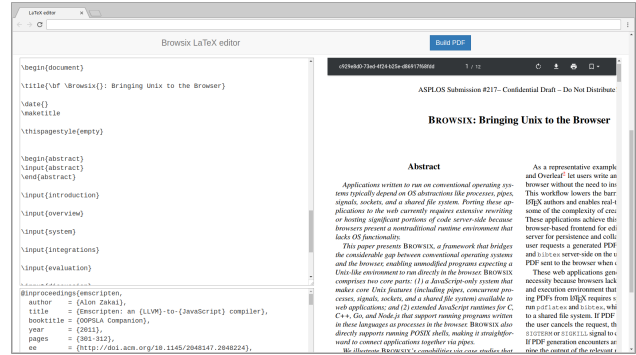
LaTeX editor

Browsix LaTeX editor

Build PDF

\begin{document}

\title{\bf \Browsix{}: Bringing Unix to the Browser}

\date{}
\maketitle

\thispagestyle{empty}

\begin{abstract}
\input{abstract}
\end{abstract}

\input{introduction}

\input{overview}

\input{system}

\input{integrations}

\input{evaluation}

@inproceedings{emscripten,
  author    = {Alon Zakai},
  title     = {Emscripten: an {LLVM}-to-{JavaScript} compiler},
  booktitle = {OOPSLA Companion},
  year      = {2011},
  pages     = {301-312},
  ee        = {http://doi.acm.org/10.1145/2048147.2048224},

c929e8d0-73ed-4f24-b25e-d86917fd8fdd   1 / 12

ASPLOS Submission #217– Confidential Draft – Do Not Distribute

BROWSIX: Bringing Unix to the Browser

Abstract

Applications written to run on conventional operating systems typically depend on OS abstractions like processes, pipes, signals, sockets, and a shared file system. Porting these applications to the web currently requires extensive rewriting or hosting significant portions of code server-side because browsers present a nontraditional runtime environment that lacks OS functionality.

This paper presents BROWSIX, a framework that bridges the considerable gap between conventional operating systems and the browser, enabling unmodified programs expecting a Unix-like environment to run directly in the browser. BROWSIX comprises two core parts: (1) a JavaScript-only system that makes core Unix features (including pipes, concurrent processes, signals, sockets, and a shared file system) available to web applications; and (2) extended JavaScript runtimes for C, C++, Go, and Node.js that support running programs written in these languages as processes in the browser. BROWSIX also directly supports running POSIX shells, making it straightforward to connect applications together via pipes.

We illustrate BROWSIX's capabilities via case studies that

As a representative exampl and Overleaf let users write an browser without the need to ins This workflow lowers the barr LaTeX authors and enables real-t some of the complexity of crea These applications achieve this browser-based frontend for edi server for persistence and coll user requests a generated PDF and bibtex server-side on the u PDF sent to the browser when o

These web applications gen necessity because browsers lack and execution environment tha ing PDFs from LaTeX requires s run pdflatex and bibtex, whi to a shared file system. If PDF the user cancels the request, th SIGTERM or SIGKILL signal to If PDF generation encounters an pipe the output of the relevant